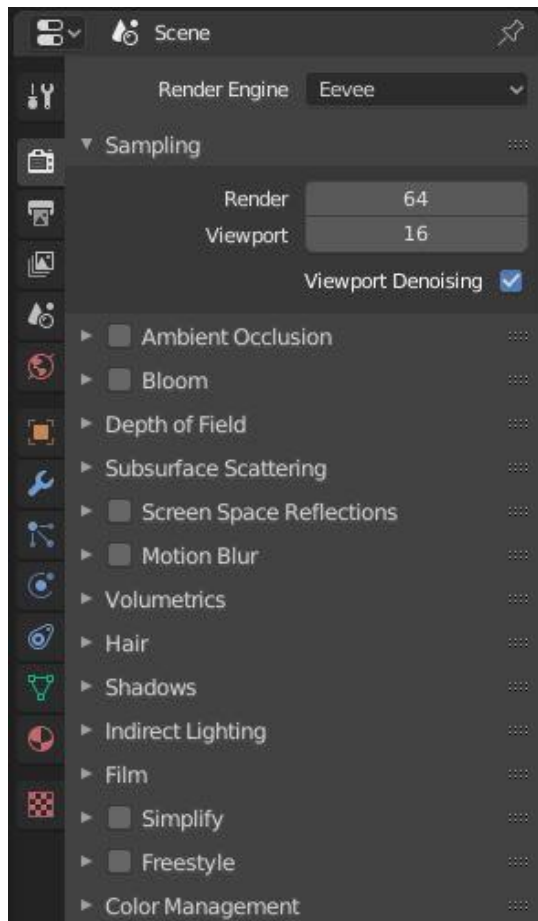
Scene

Render Engine Eevee

Sampling

Render 64
Viewport 16

Viewport Denoising

Ambient Occlusion
Bloom
Depth of Field
Subsurface Scattering
Screen Space Reflections
Motion Blur
Volumetrics
Hair
Shadows
Indirect Lighting
Film
Simplify
Freestyle
Color Management